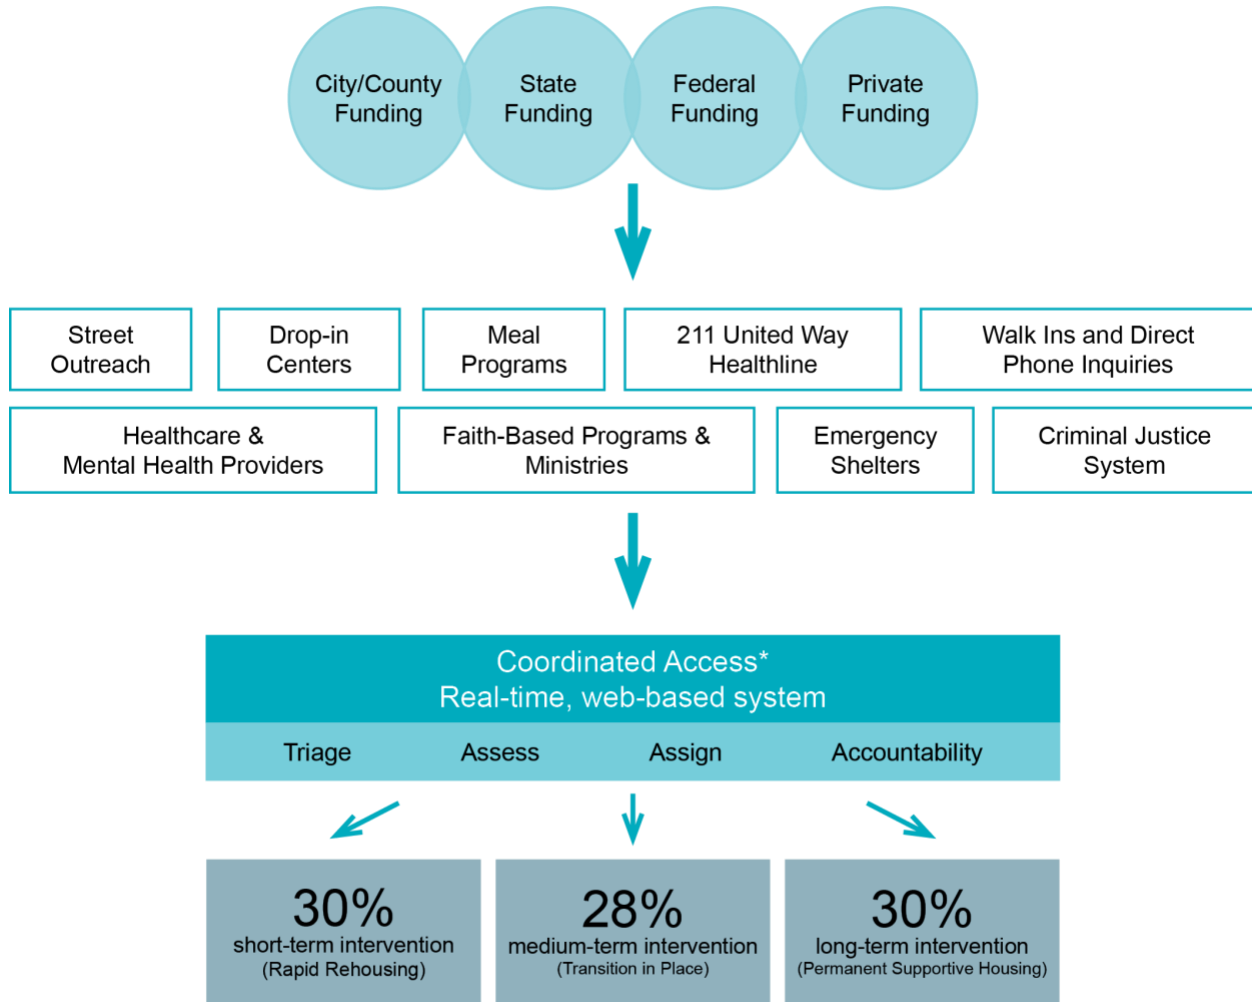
City/County Funding

State Funding

Federal Funding

Private Funding

Street Outreach

Drop-in Centers

Meal Programs

211 United Way Healthline

Walk Ins and Direct Phone Inquiries

Healthcare & Mental Health Providers

Faith-Based Programs & Ministries

Emergency Shelters

Criminal Justice System

Coordinated Access*
Real-time, web-based system

Triage

Assess

Assign

Accountability

30%
short-term intervention
(Rapid Rehousing)

28%
medium-term intervention
(Transition in Place)

30%
long-term intervention
(Permanent Supportive Housing)